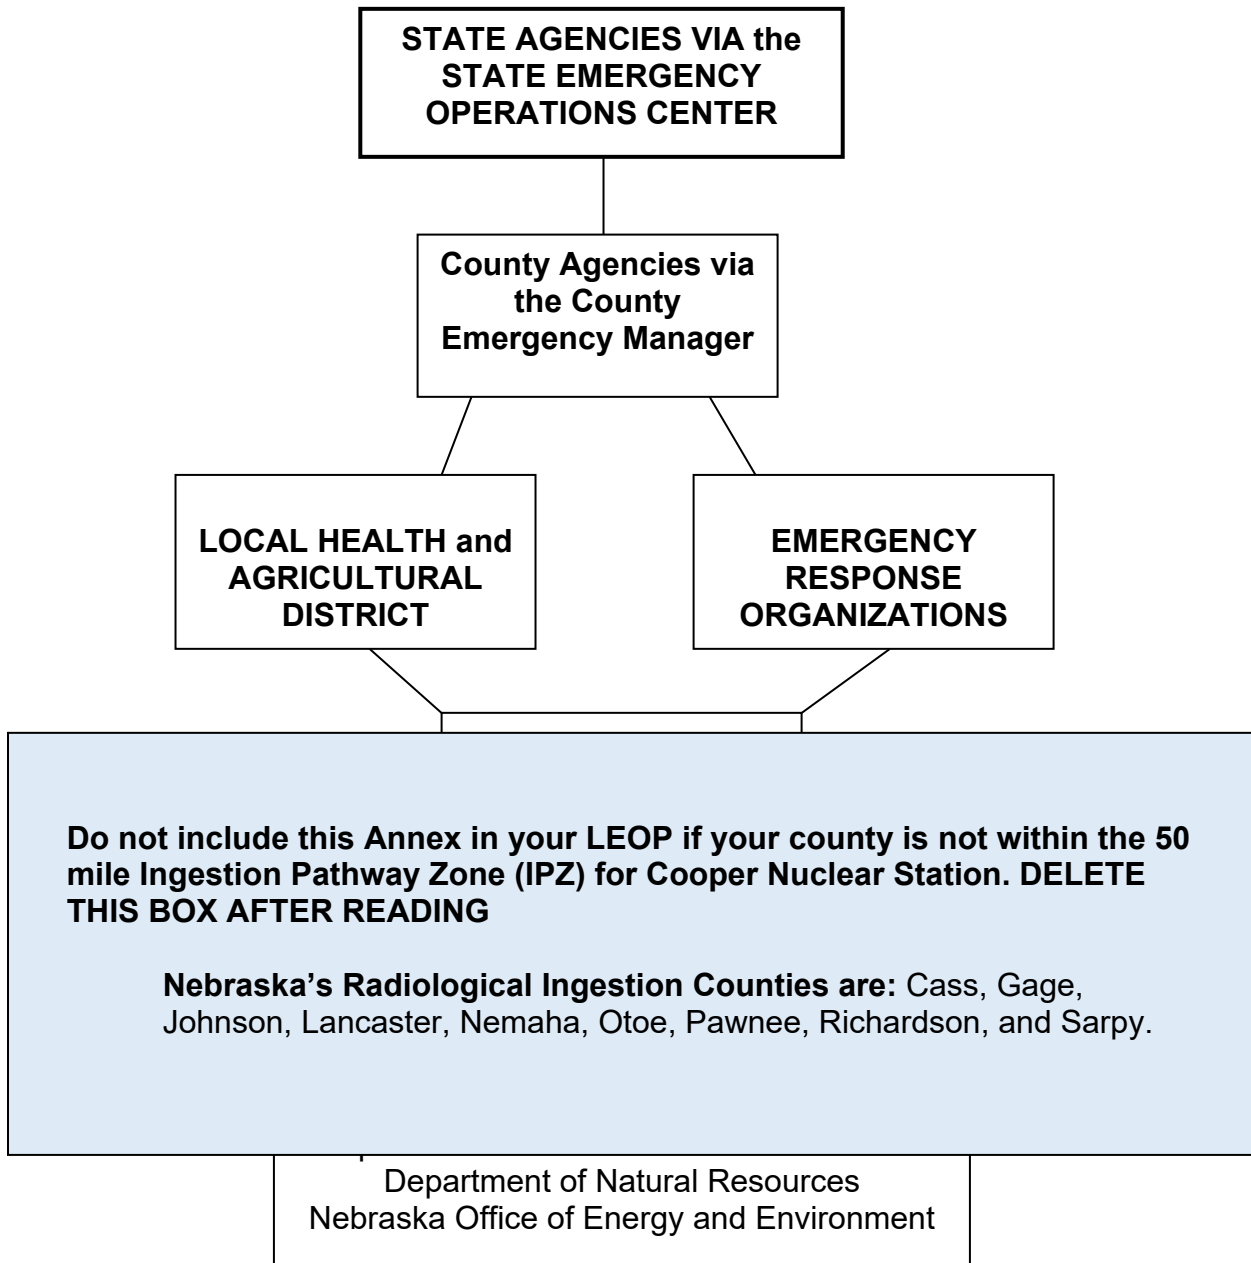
STATE AGENCIES VIA the STATE EMERGENCY OPERATIONS CENTER

County Agencies via the County Emergency Manager

LOCAL HEALTH and AGRICULTURAL DISTRICT

EMERGENCY RESPONSE ORGANIZATIONS

Do not include this Annex in your LEOP if your county is not within the 50 mile Ingestion Pathway Zone (IPZ) for Cooper Nuclear Station. DELETE THIS BOX AFTER READING

Nebraska's Radiological Ingestion Counties are: Cass, Gage, Johnson, Lancaster, Nemaha, Otoe, Pawnee, Richardson, and Sarpy.

Department of Natural Resources
Nebraska Office of Energy and Environment